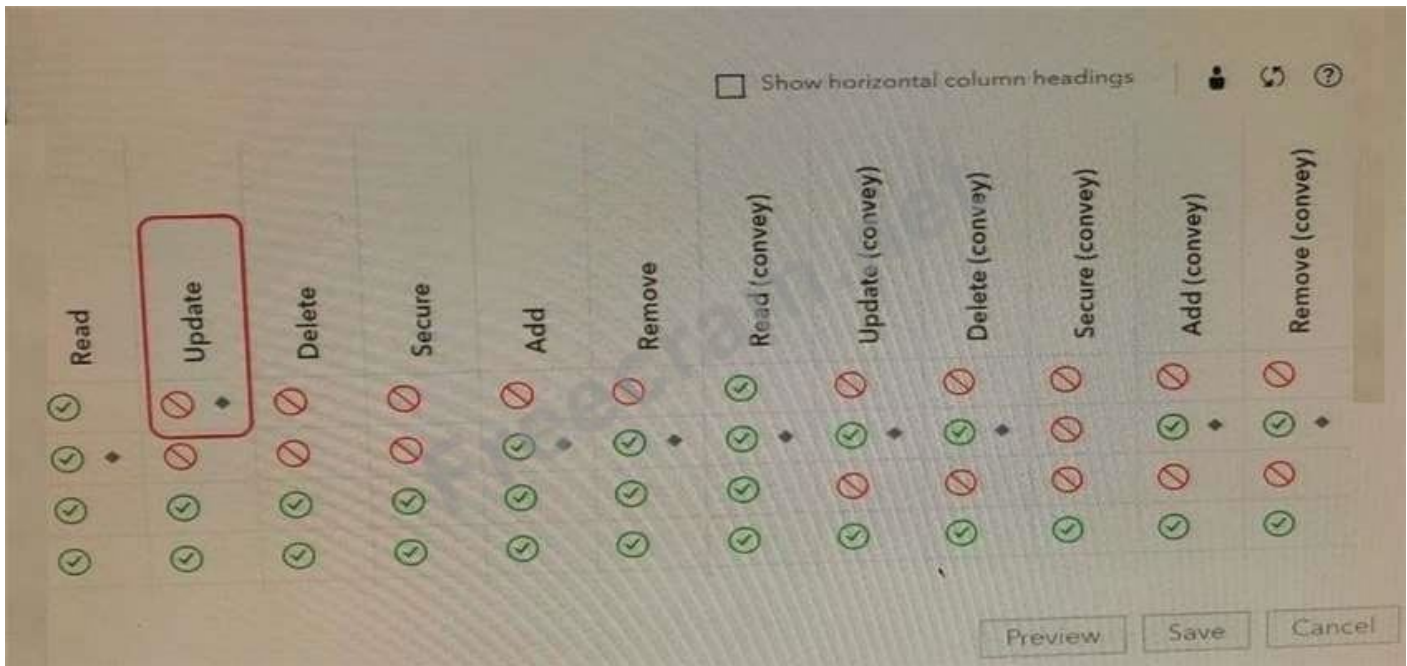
Show horizontal column headings

| Read | Update | Delete | Secure | Add | Remove | Read (convey) | Update (convey) | Delete (convey) | Secure (convey) | Add (convey) | Remove (convey) |
|---|---|---|---|---|---|---|---|---|---|---|---|
| ✓ | ⊘ ◆ | ⊘ | ⊘ | ⊘ | ⊘ | ✓ | ⊘ | ⊘ | ⊘ | ⊘ | ⊘ |
| ✓ ◆ | ⊘ | ⊘ | ⊘ | ✓ ◆ | ✓ ◆ | ✓ ◆ | ✓ ◆ | ✓ ◆ | ⊘ | ✓ ◆ | ✓ ◆ |
| ✓ | ✓ | ✓ | ✓ | ✓ | ✓ | ✓ | ⊘ | ⊘ | ⊘ | ⊘ | ⊘ |
| ✓ | ✓ | ✓ | ✓ | ✓ | ✓ | ✓ | ✓ | ✓ | ✓ | ✓ | ✓ |

Preview Save Cancel